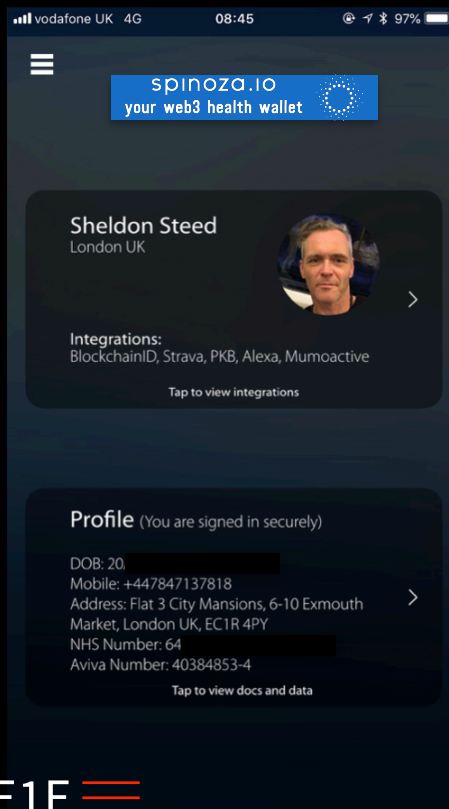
vodafone UK 4G 08:45 97%

spinoza.io
your web3 health wallet

Sheldon Steed
London UK

Integrations:
BlockchainID, Strava, PKB, Alexa, Mumoactive

Tap to view integrations

Profile (You are signed in securely)

DOB: 20.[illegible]
Mobile: +447847137818
Address: Flat 3 City Mansions, 6-10 Exmouth Market, London UK, EC1R 4PY
NHS Number: 64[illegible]
Aviva Number: 40384853-4

Tap to view docs and data

F1F